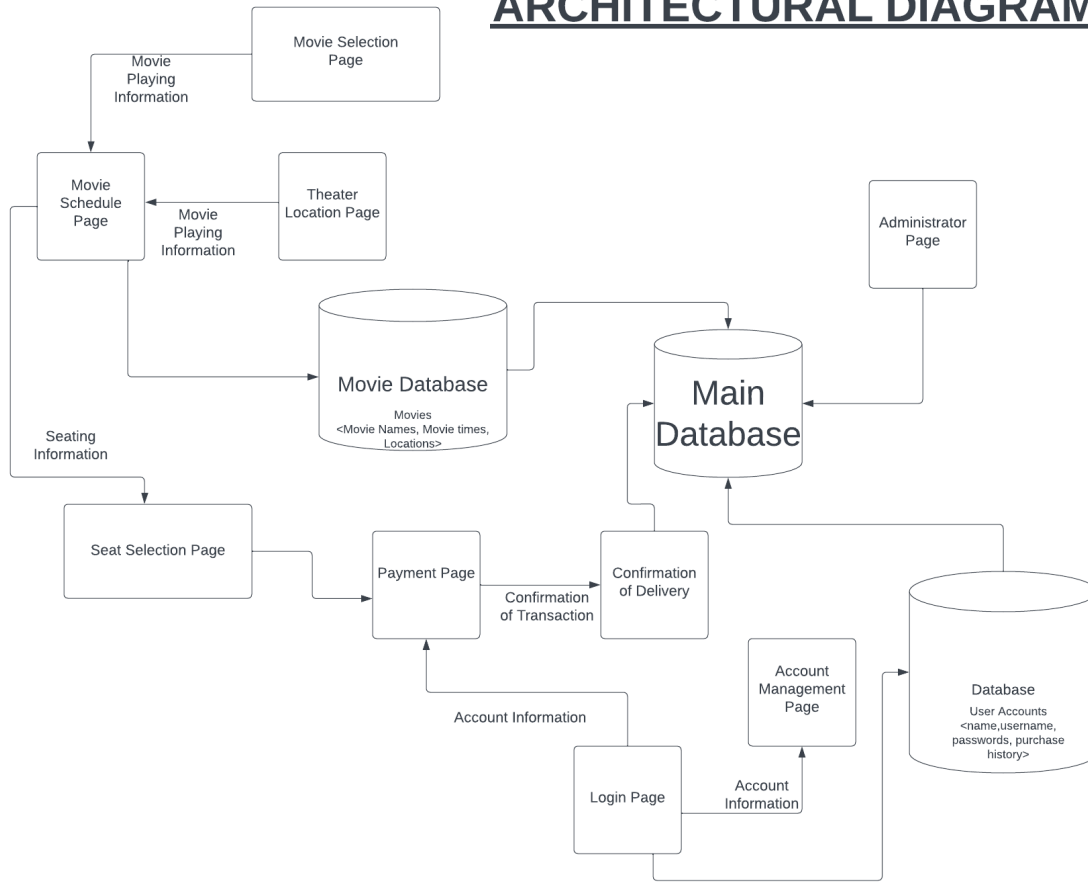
ARCHITECTURAL DIAGRAM

Movie Selection Page

Movie Playing Information

Movie Schedule Page

Theater Location Page

Movie Playing Information

Administrator Page

Movie Database

Movies <Movie Names, Movie times, Locations>

Main Database

Seating Information

Seat Selection Page

Payment Page

Confirmation of Transaction

Confirmation of Delivery

Account Management Page

Database

User Accounts <name,username, passwords, purchase history>

Account Information

Login Page

Account Information